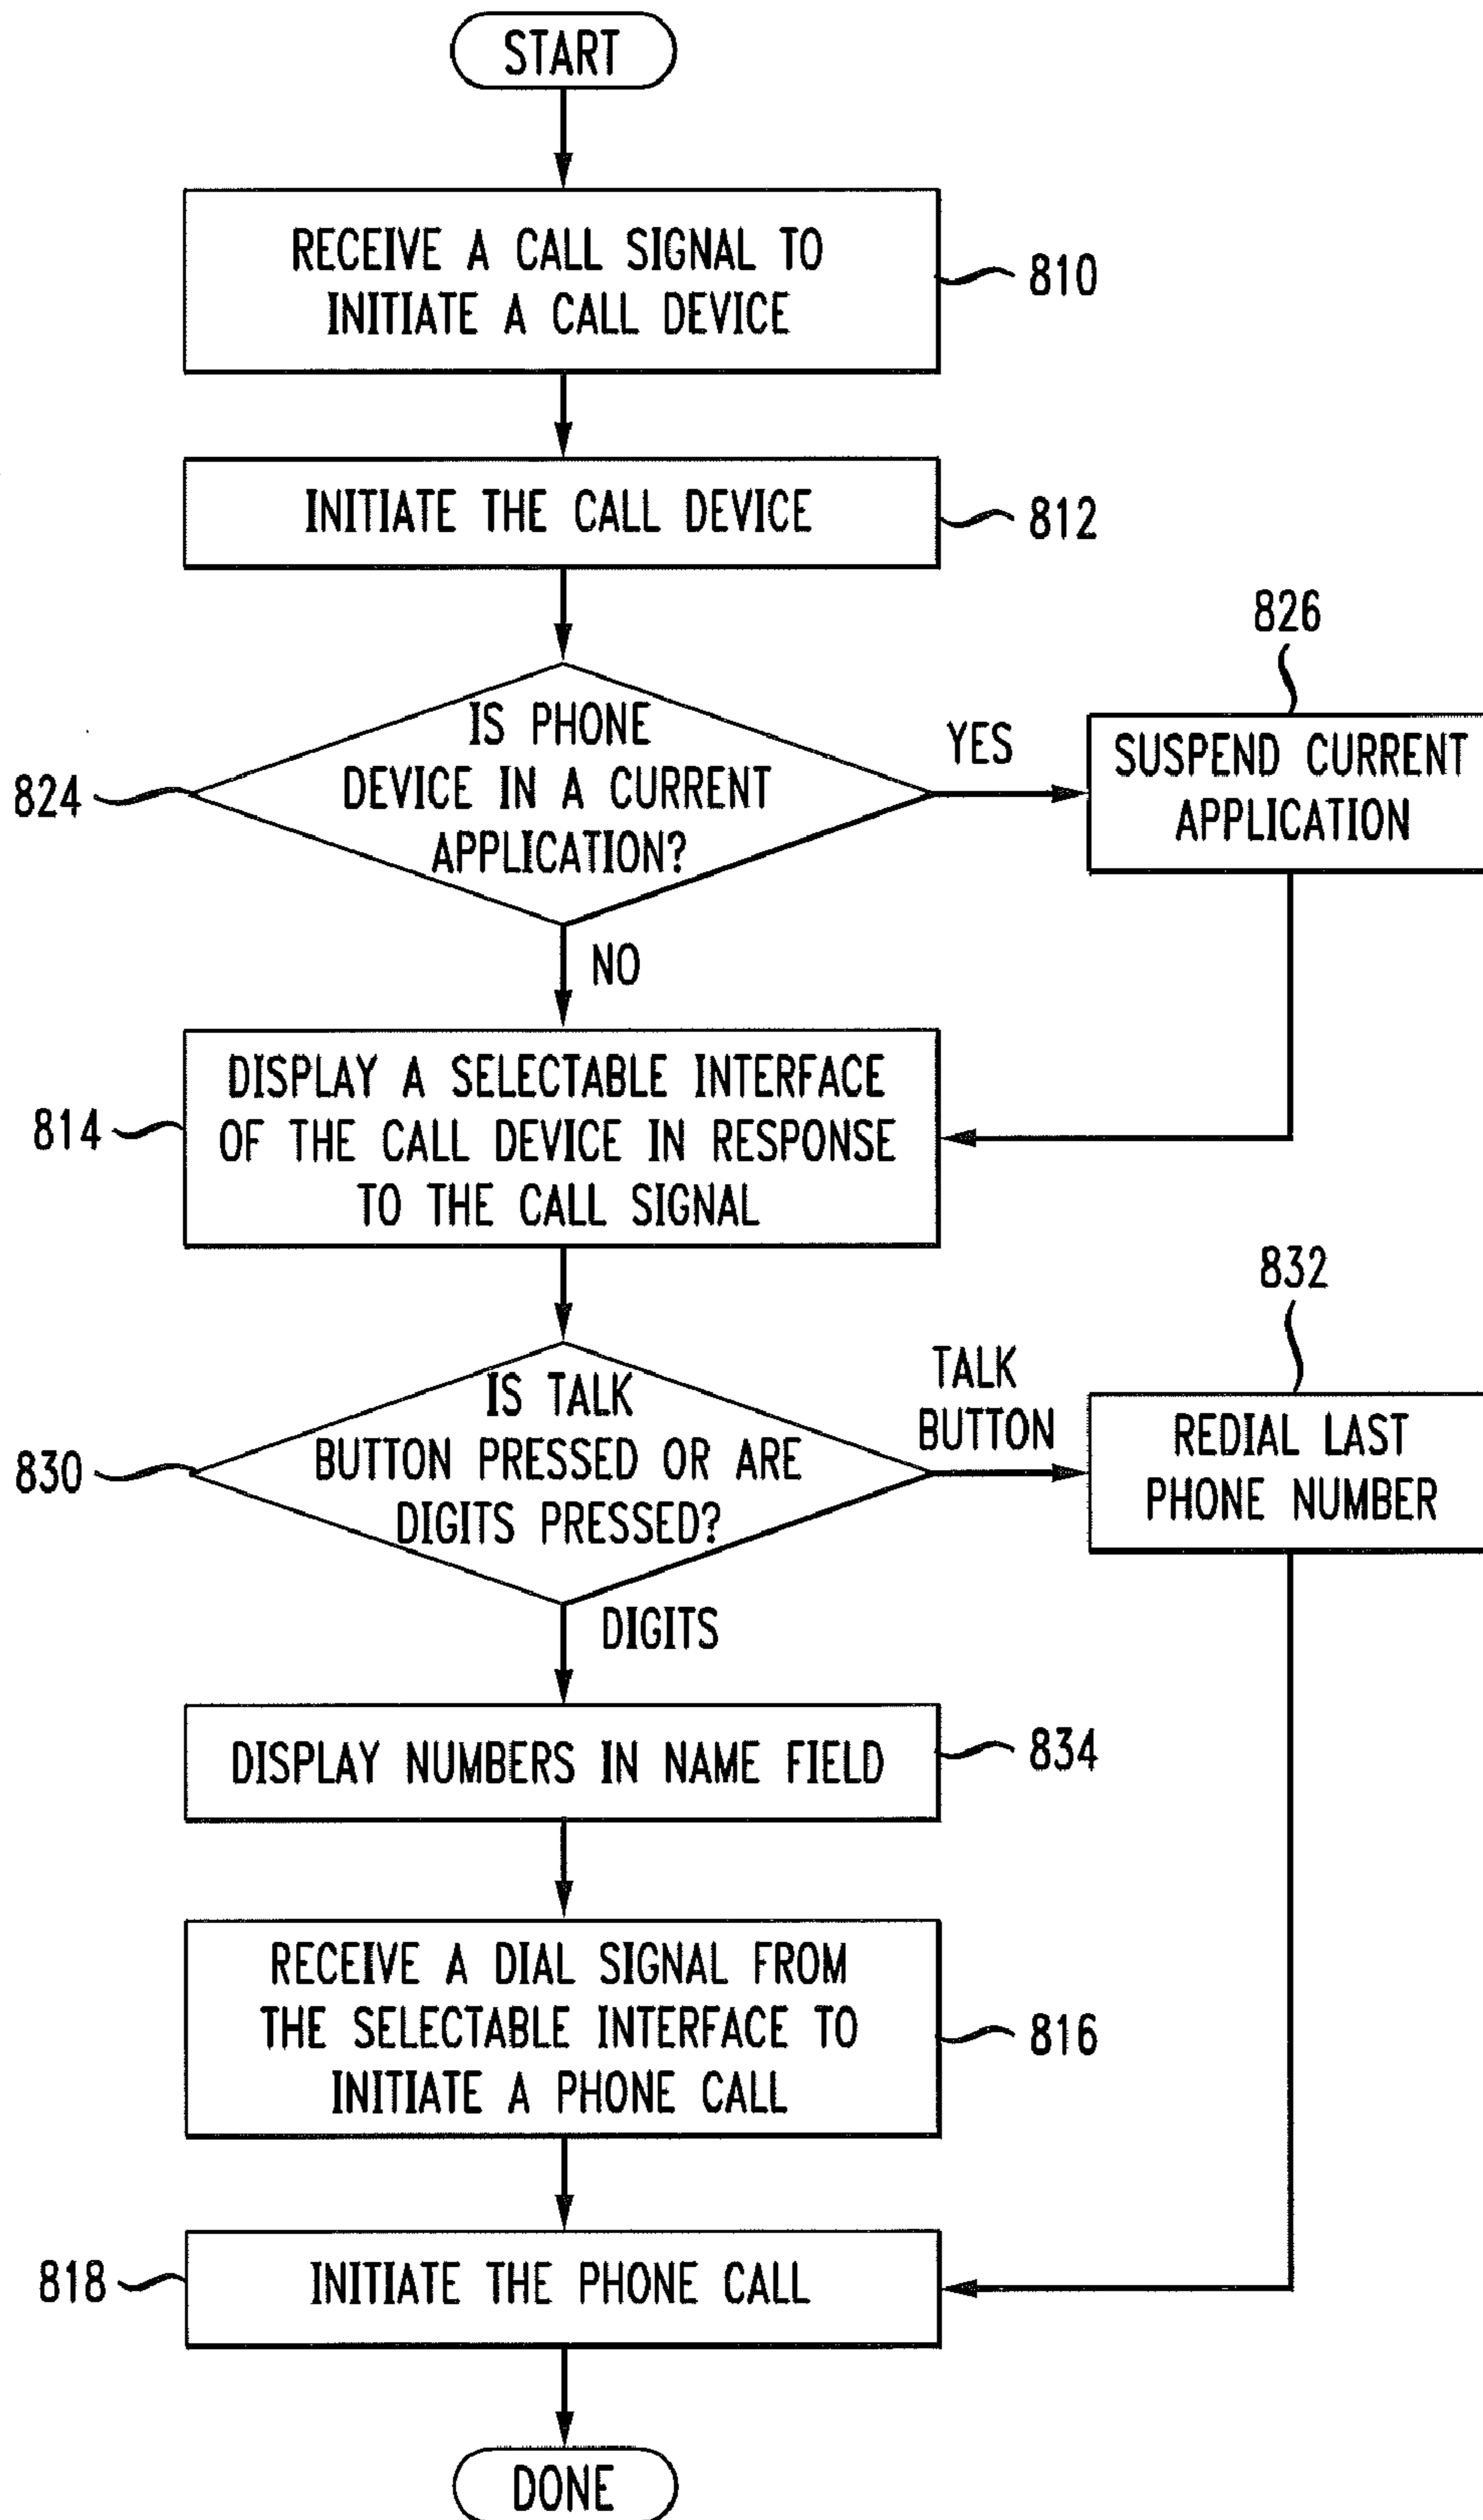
START

RECEIVE A CALL SIGNAL TO INITIATE A CALL DEVICE
810

INITIATE THE CALL DEVICE
812

826

IS PHONE DEVICE IN A CURRENT APPLICATION?
824

YES

SUSPEND CURRENT APPLICATION

NO

DISPLAY A SELECTABLE INTERFACE OF THE CALL DEVICE IN RESPONSE TO THE CALL SIGNAL
814

832

IS TALK BUTTON PRESSED OR ARE DIGITS PRESSED?
830

TALK BUTTON

REDIAL LAST PHONE NUMBER

DIGITS

DISPLAY NUMBERS IN NAME FIELD
834

RECEIVE A DIAL SIGNAL FROM THE SELECTABLE INTERFACE TO INITIATE A PHONE CALL
816

818
INITIATE THE PHONE CALL

DONE